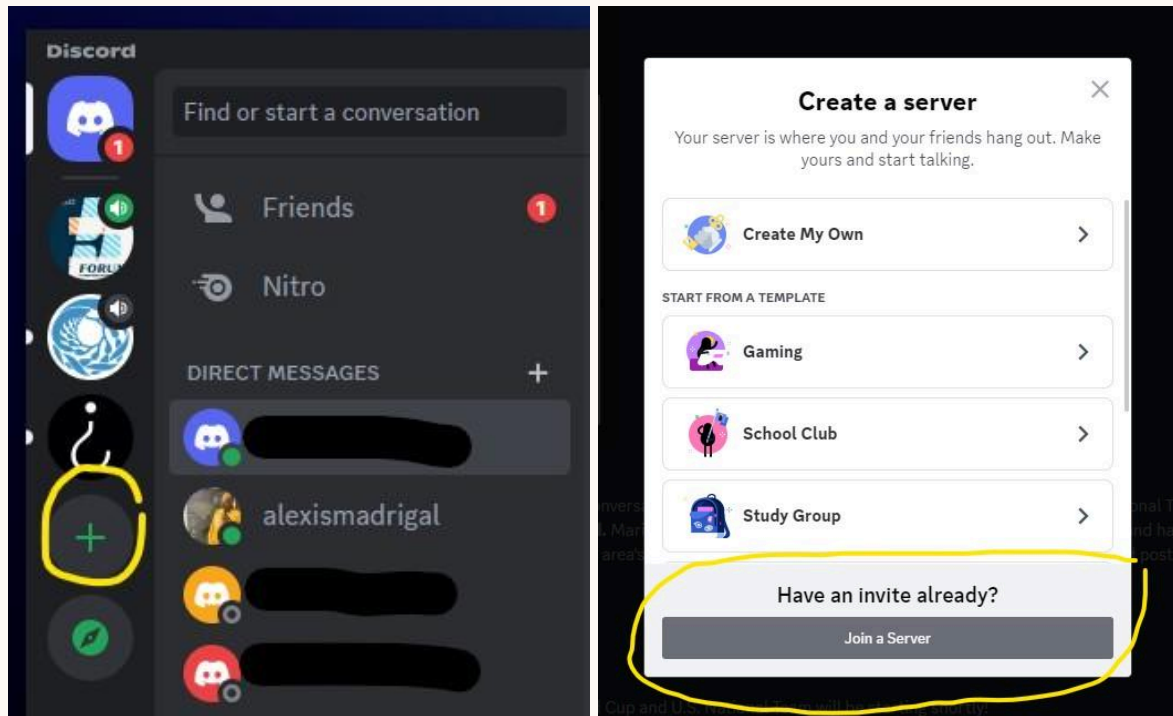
Discord

1

Find or start a conversation

Friends 1

Nitro

DIRECT MESSAGES +

alexismadrigal

Create a server

Your server is where you and your friends hang out. Make yours and start talking.

Create My Own

START FROM A TEMPLATE

Gaming

School Club

Study Group

Have an invite already?

Join a Server